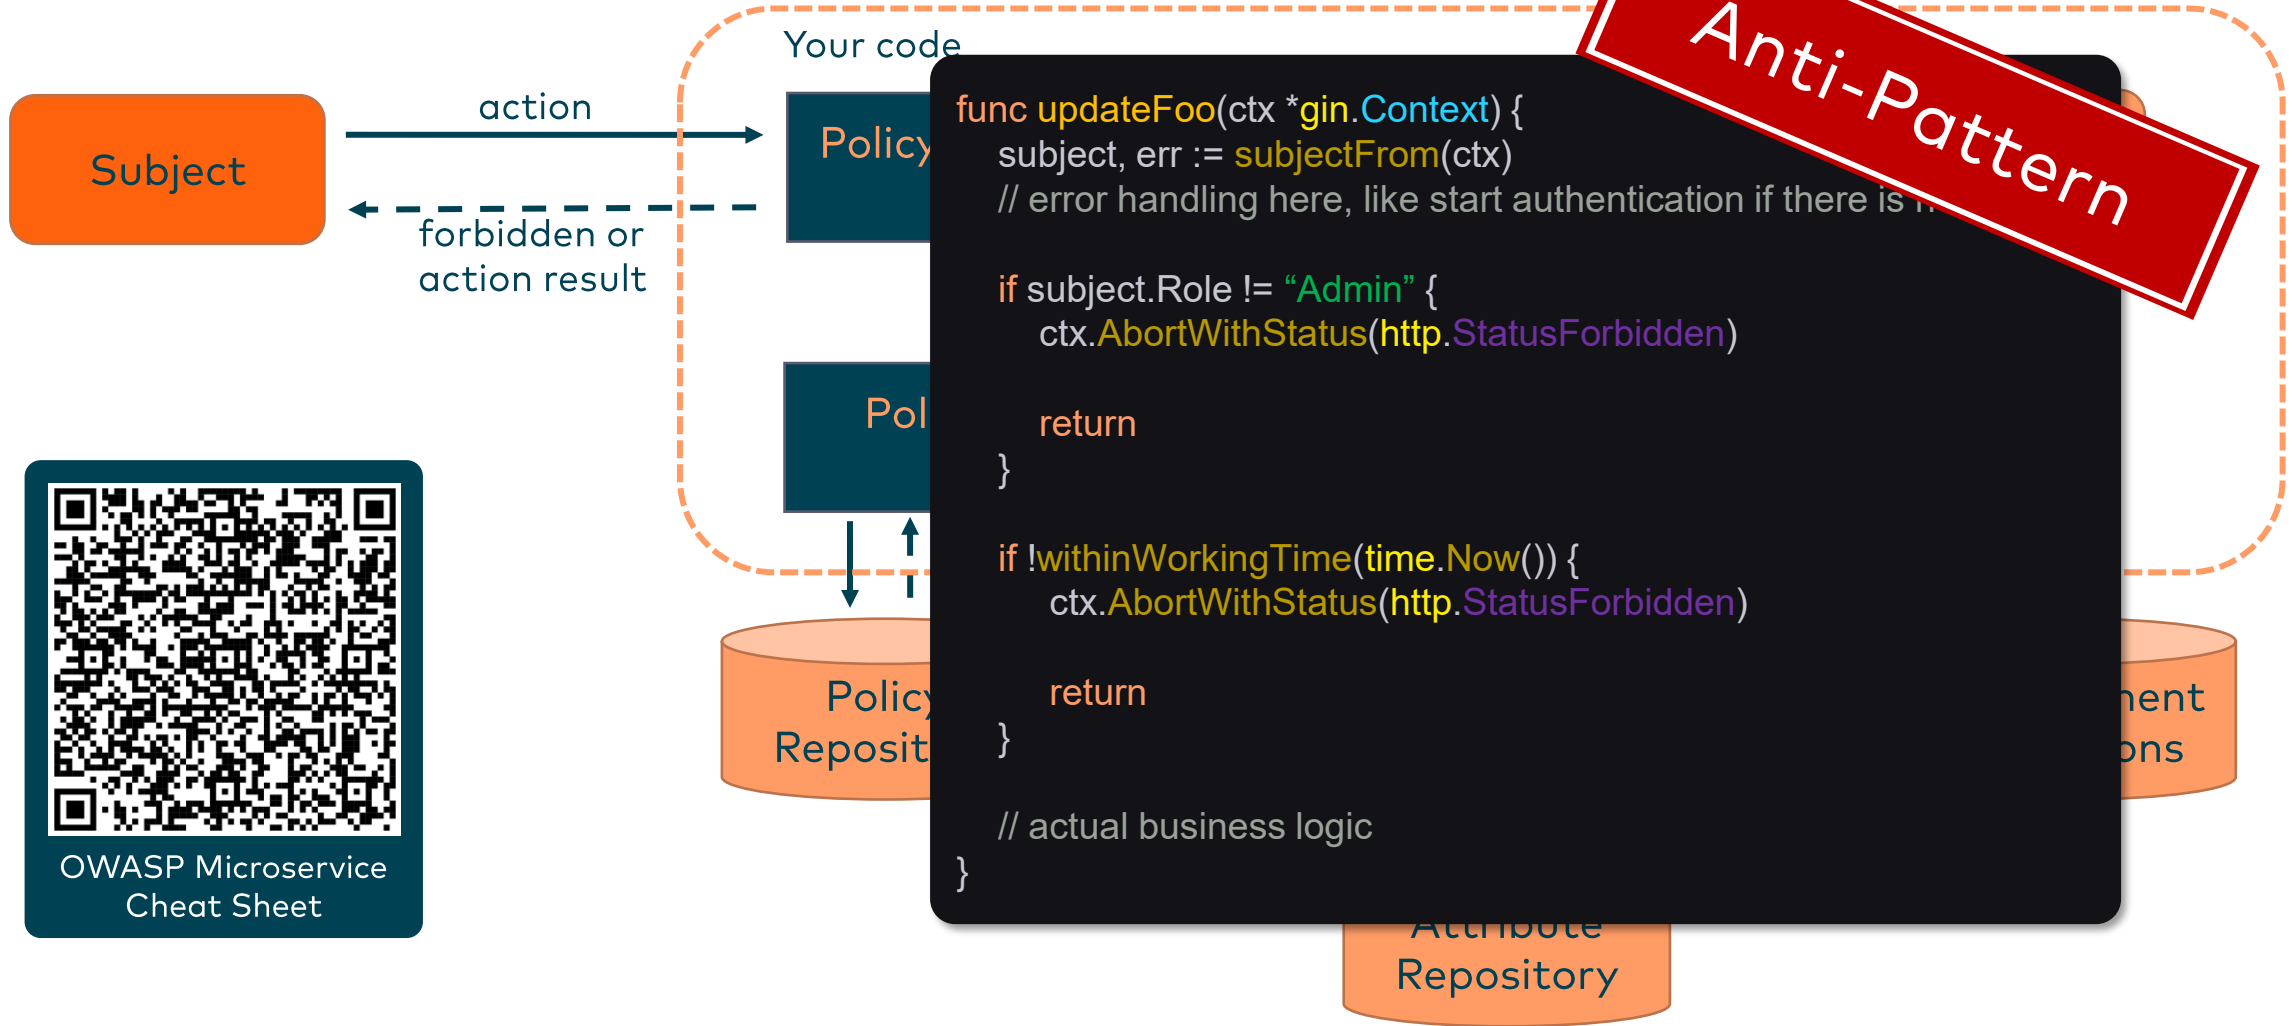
Your code

Subject

action

forbidden or action result

Policy

Pol

Policy Reposit

ment ons

Attribute Repository

OWASP Microservice Cheat Sheet

Anti-Pattern

func updateFoo(ctx *gin.Context) {
subject, err := subjectFrom(ctx)
// error handling here, like start authentication if there is n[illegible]

if subject.Role != “Admin” {
ctx.AbortWithStatus(http.StatusForbidden)

return
}

if !withinWorkingTime(time.Now()) {
ctx.AbortWithStatus(http.StatusForbidden)

return
}

// actual business logic
}